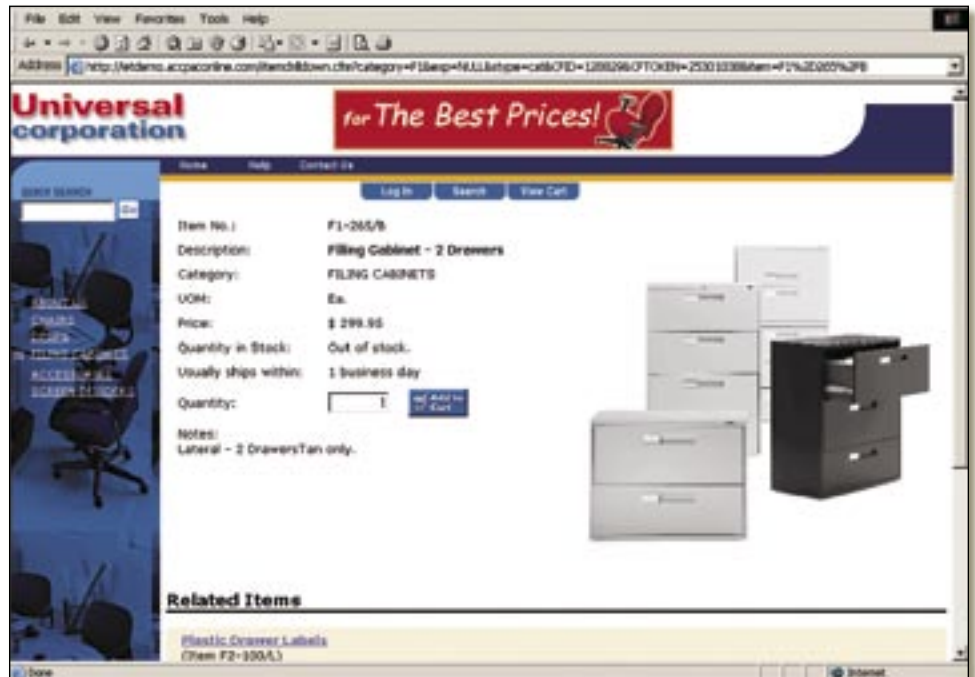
File Edit View Favorites Tools Help

Address http://etdemo.accpaconline.com/itemdrilldown.cfm?category=F1&exp=NULL&stype=cat&CFID=1200296CFTOKEN=25301038item=F1%2D265%2FB

Universal corporation

for The Best Prices!

Home Help Contact Us

QUICK SEARCH

Go

Log In Search View Cart

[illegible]
CHAIRS
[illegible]
FILING CABINETS
ACCESSORIES
SCREEN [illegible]

Item No.: F1-265/B

Description: Filing Cabinet - 2 Drawers

Category: FILING CABINETS

UOM: Ea.

Price: $ 299.95

Quantity in Stock: Out of stock.

Usually ships within: 1 business day

Quantity: 1 Add to Cart

Notes:
Lateral - 2 DrawersTan only.

Related Items

Plastic Drawer Labels
(Item F2-100/L)

Done

Internet